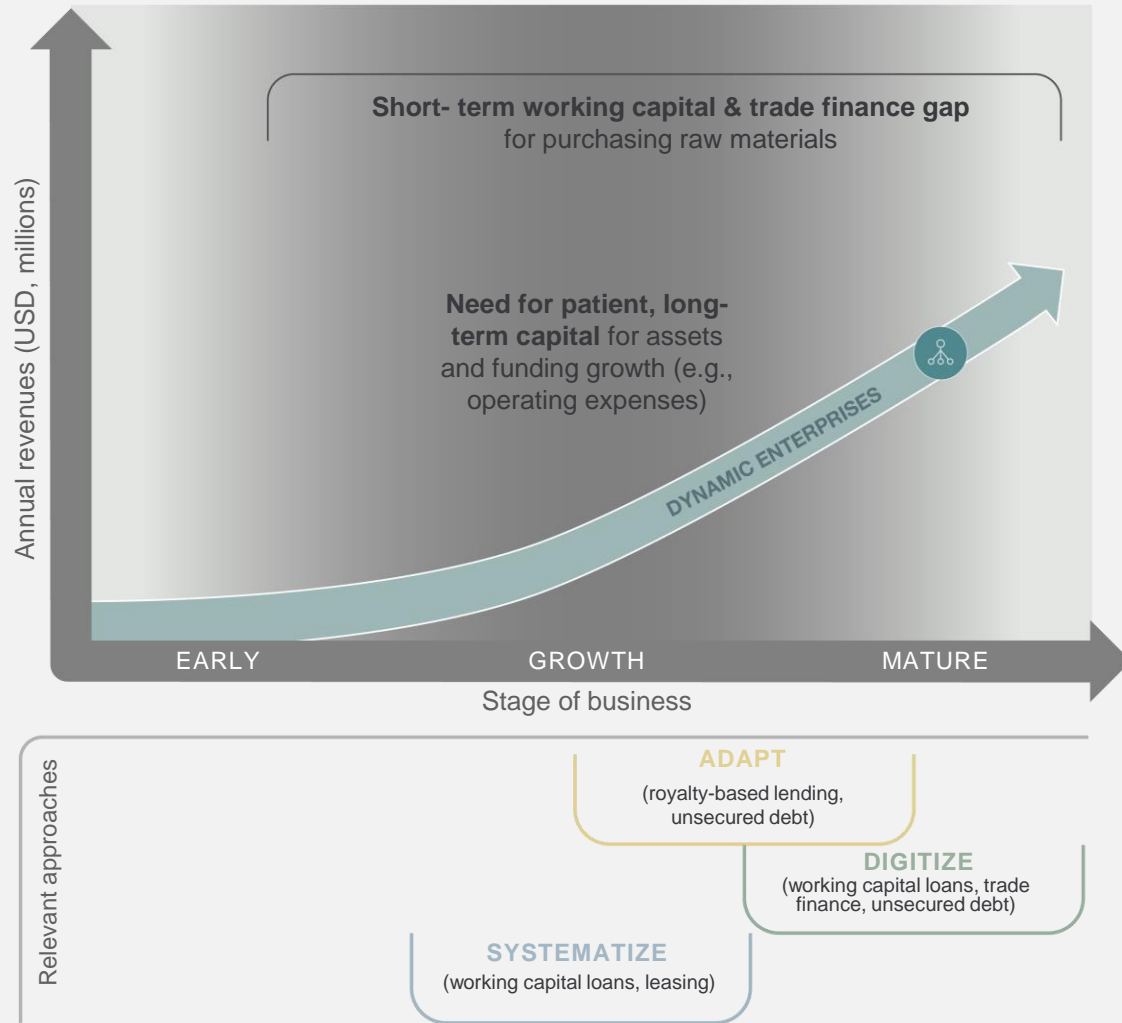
Annual revenues (USD, millions)

Short- term working capital & trade finance gap for purchasing raw materials

Need for patient, long-term capital for assets and funding growth (e.g., operating expenses)

DYNAMIC ENTERPRISES

EARLY

GROWTH

MATURE

Stage of business

Relevant approaches

ADAPT
(royalty-based lending, unsecured debt)

DIGITIZE
(working capital loans, trade finance, unsecured debt)

SYSTEMATIZE
(working capital loans, leasing)